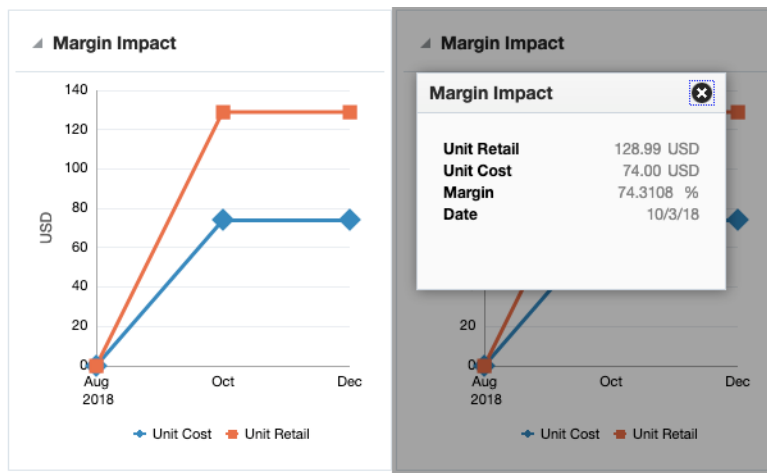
Margin Impact

140
120
100
80
60
40
20
0
USD
Aug 2018
Oct
Dec

Unit Cost Unit Retail

Margin Impact

Margin Impact

| | |
|---|---|
| Unit Retail | 128.99 USD |
| Unit Cost | 74.00 USD |
| Margin | 74.3108 % |
| Date | 10/3/18 |

20
0
Aug 2018
Oct
Dec

Unit Cost Unit Retail